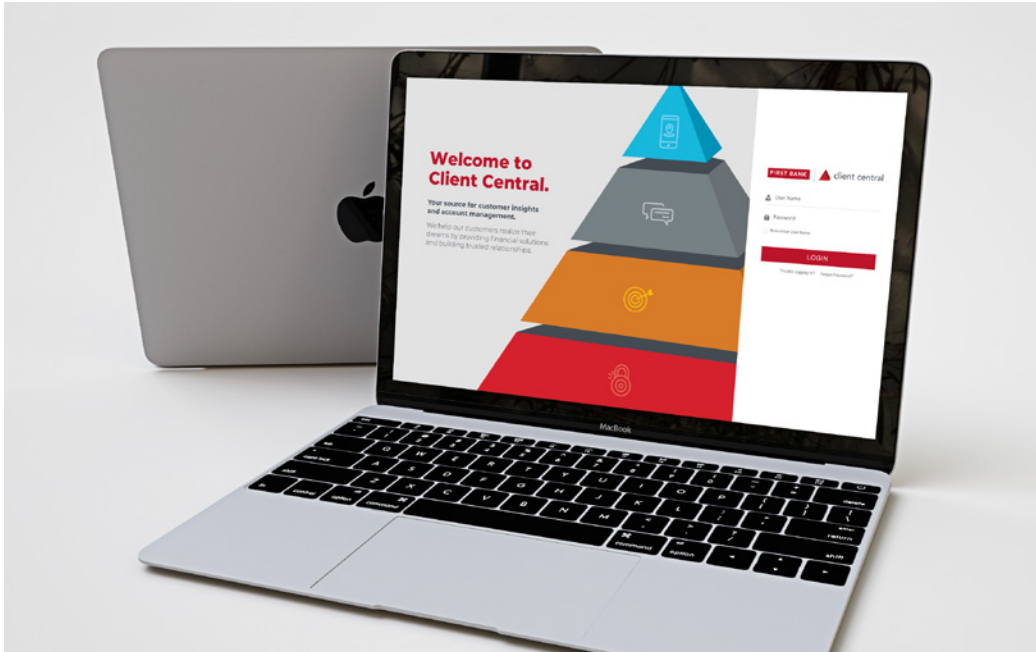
Welcome to Client Central.

Your source for customer insights and account management.

We help our customers realize their dreams by providing financial solutions and building trusted relationships.

FIRST BANK | client central

User Name

Password

Remember User Name

LOGIN

Trouble logging in? Forgot Password?

MacBook